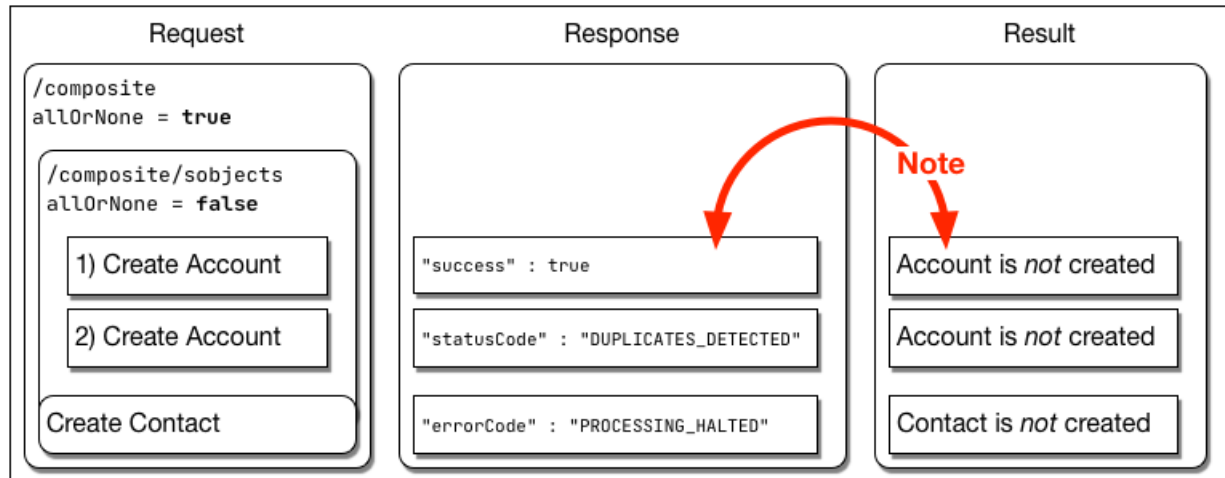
Request

/composite
allOrNone = **true**

/composite/sobjects
allOrNone = **false**

1) Create Account

2) Create Account

Create Contact

Response

"success" : true

"statusCode" : "DUPLICATES_DETECTED"

"errorCode" : "PROCESSING_HALTED"

Note

Result

Account is *not* created

Account is *not* created

Contact is *not* created